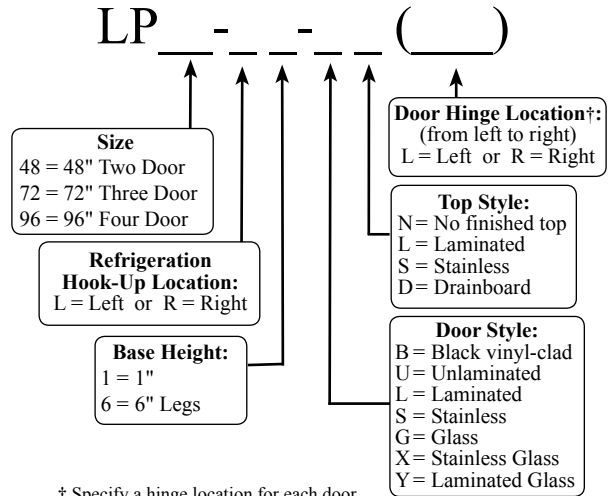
LP__-__-__(____)

Size
48 = 48" Two Door
72 = 72" Three Door
96 = 96" Four Door

Refrigeration Hook-Up Location:
L = Left or R = Right

Base Height:
1 = 1"
6 = 6" Legs

Door Hinge Location†:
(from left to right)
L = Left or R = Right

Top Style:
N = No finished top
L = Laminated
S = Stainless
D = Drainboard

Door Style:
B = Black vinyl-clad
U = Unlaminated
L = Laminated
S = Stainless
G = Glass
X = Stainless Glass
Y = Laminated Glass

† Specify a hinge location for each door